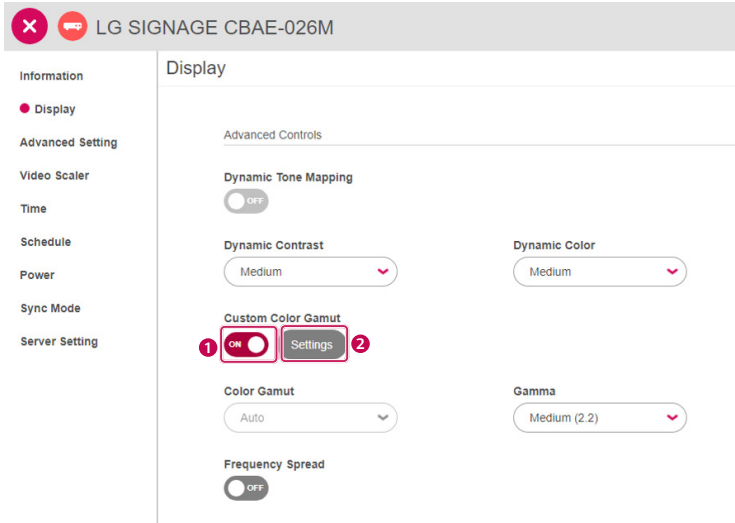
LG SIGNAGE CBAE-026M

Information
Display
Advanced Setting
Video Scaler
Time
Schedule
Power
Sync Mode
Server Setting

Display

Advanced Controls

Dynamic Tone Mapping
OFF

Dynamic Contrast
Medium

Dynamic Color
Medium

Custom Color Gamut
1 ON
Settings 2

Color Gamut
Auto

Gamma
Medium (2.2)

Frequency Spread
OFF